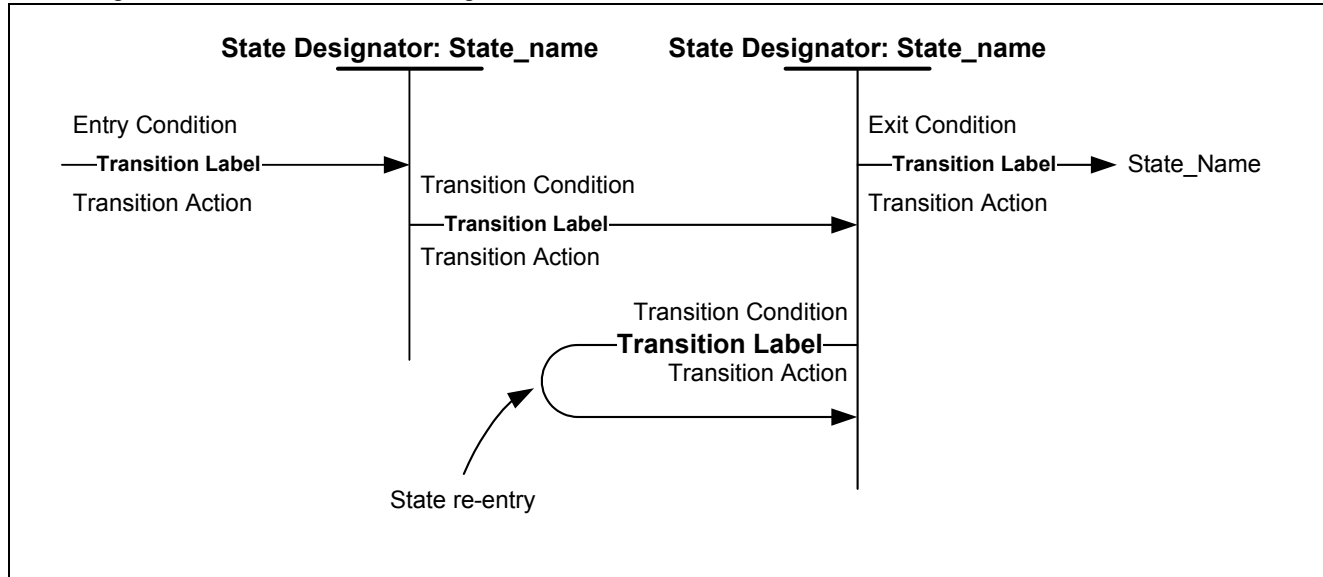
State Designator: State_name

State Designator: State_name

Entry Condition

Transition Label

Transition Action

Transition Condition

Transition Label

Transition Action

Exit Condition

Transition Label

State_Name

Transition Action

Transition Condition

Transition Label

Transition Action

State re-entry